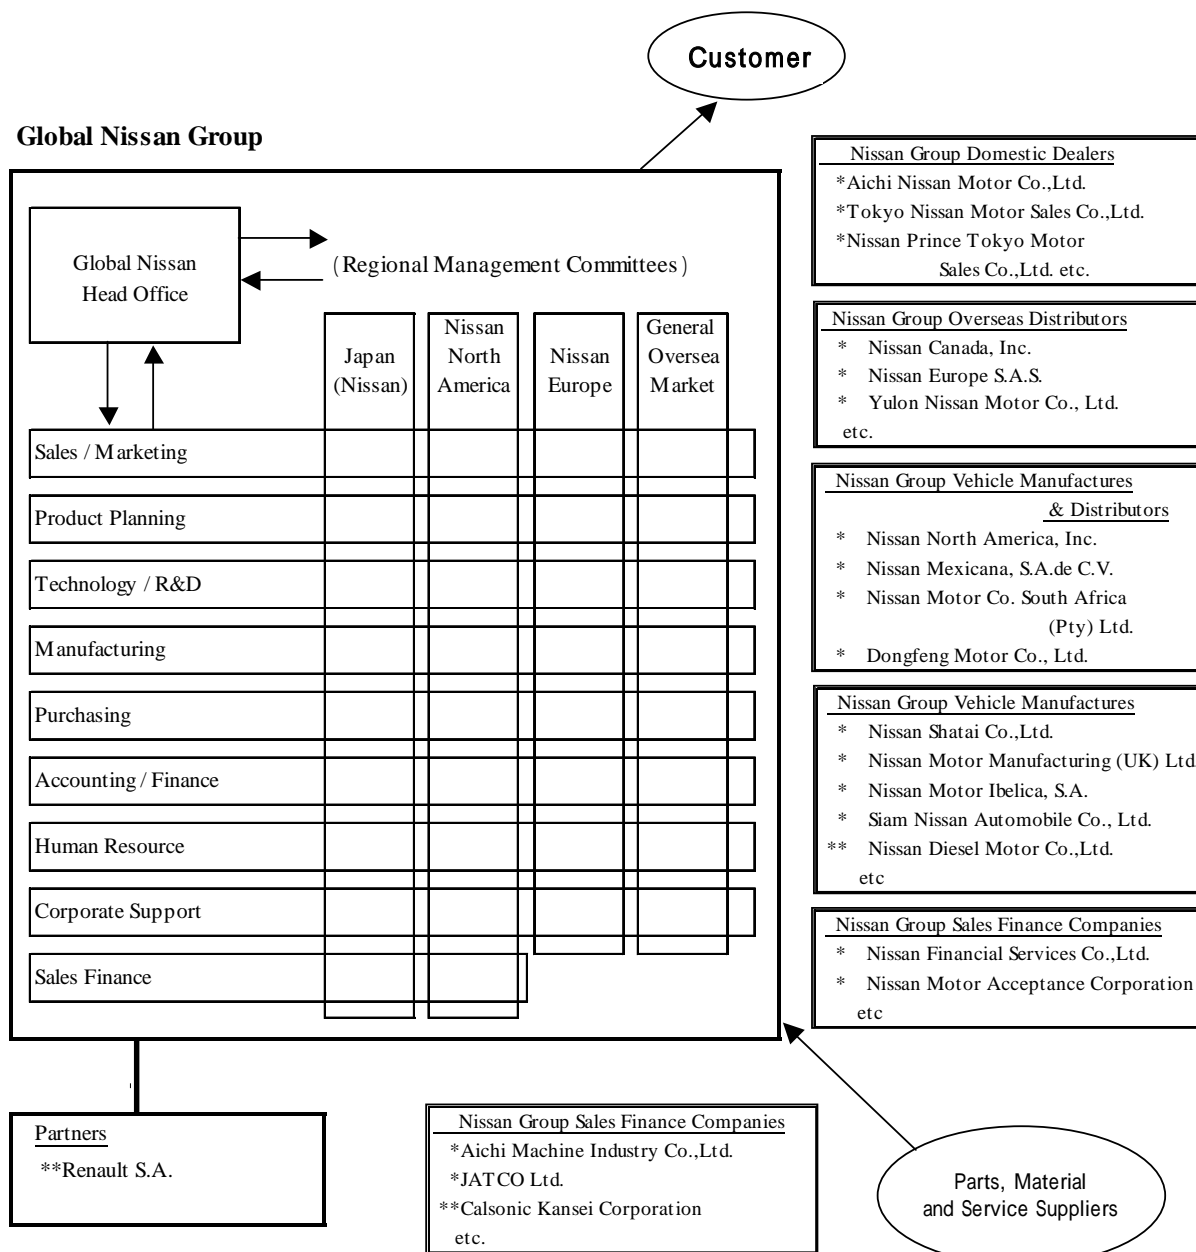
Customer

Global Nissan Group

Global Nissan Head Office

(Regional Management Committees)

Japan (Nissan)
Nissan North America
Nissan Europe
General Oversea Market

Sales / Marketing
Product Planning
Technology / R&D
Manufacturing
Purchasing
Accounting / Finance
Human Resource
Corporate Support
Sales Finance

Nissan Group Domestic Dealers
*Aichi Nissan Motor Co.,Ltd.
*Tokyo Nissan Motor Sales Co.,Ltd.
*Nissan Prince Tokyo Motor Sales Co.,Ltd. etc.

Nissan Group Overseas Distributors
* Nissan Canada, Inc.
* Nissan Europe S.A.S.
* Yulon Nissan Motor Co., Ltd.
etc.

Nissan Group Vehicle Manufactures & Distributors
* Nissan North America, Inc.
* Nissan Mexicana, S.A.de C.V.
* Nissan Motor Co. South Africa (Pty) Ltd.
* Dongfeng Motor Co., Ltd.

Nissan Group Vehicle Manufactures
* Nissan Shatai Co.,Ltd.
* Nissan Motor Manufacturing (UK) Ltd
* Nissan Motor Ibelica, S.A.
* Siam Nissan Automobile Co., Ltd.
** Nissan Diesel Motor Co.,Ltd.
etc

Nissan Group Sales Finance Companies
* Nissan Financial Services Co.,Ltd.
* Nissan Motor Acceptance Corporation
etc

Partners
**Renault S.A.

Nissan Group Sales Finance Companies
*Aichi Machine Industry Co.,Ltd.
*JATCO Ltd.
**Calsonic Kansei Corporation
etc.

Parts, Material and Service Suppliers